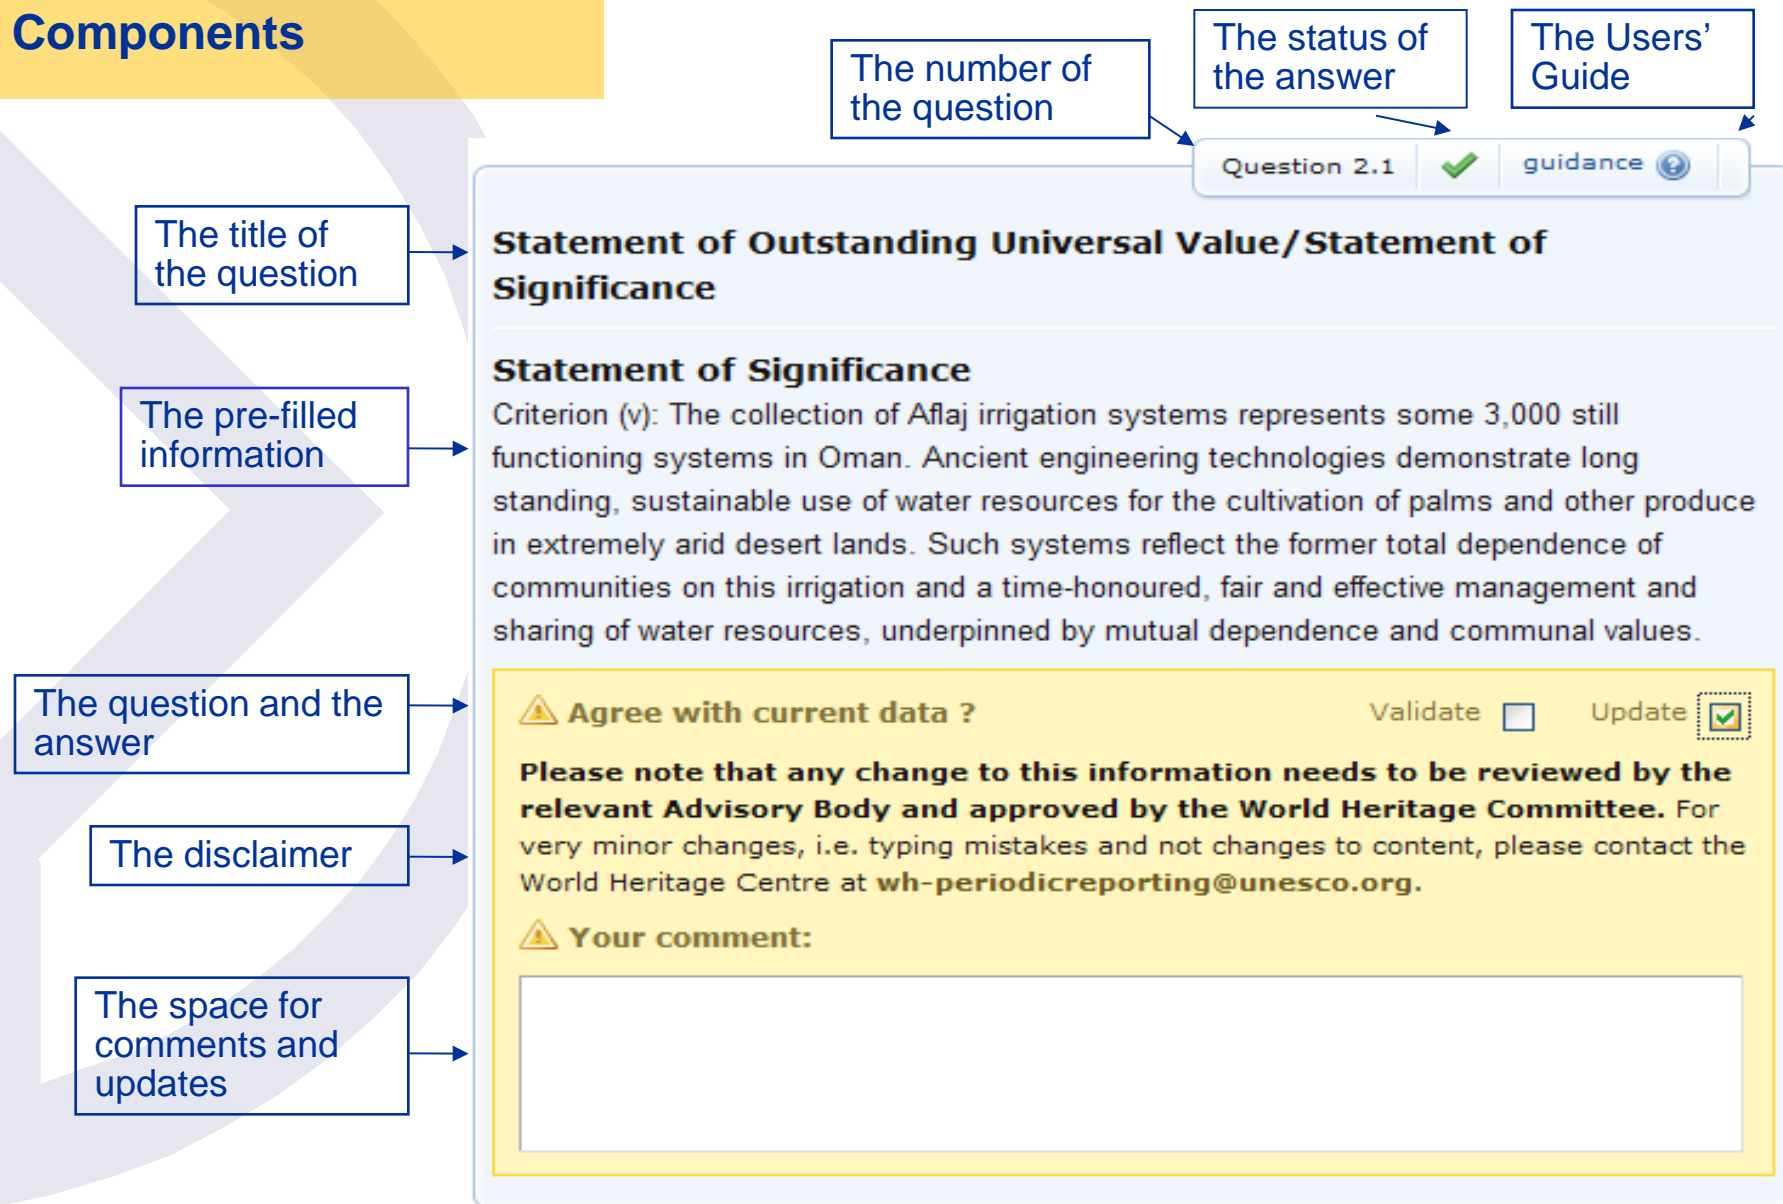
Components

The number of the question

The status of the answer

The Users' Guide

Question 2.1

guidance

The title of the question

Statement of Outstanding Universal Value/Statement of Significance

The pre-filled information

Statement of Significance

Criterion (v): The collection of Aflaj irrigation systems represents some 3,000 still functioning systems in Oman. Ancient engineering technologies demonstrate long standing, sustainable use of water resources for the cultivation of palms and other produce in extremely arid desert lands. Such systems reflect the former total dependence of communities on this irrigation and a time-honoured, fair and effective management and sharing of water resources, underpinned by mutual dependence and communal values.

The question and the answer

Agree with current data ?

Validate

Update

The disclaimer

Please note that any change to this information needs to be reviewed by the relevant Advisory Body and approved by the World Heritage Committee. For very minor changes, i.e. typing mistakes and not changes to content, please contact the World Heritage Centre at wh-periodicreporting@unesco.org.

Your comment:

The space for comments and updates